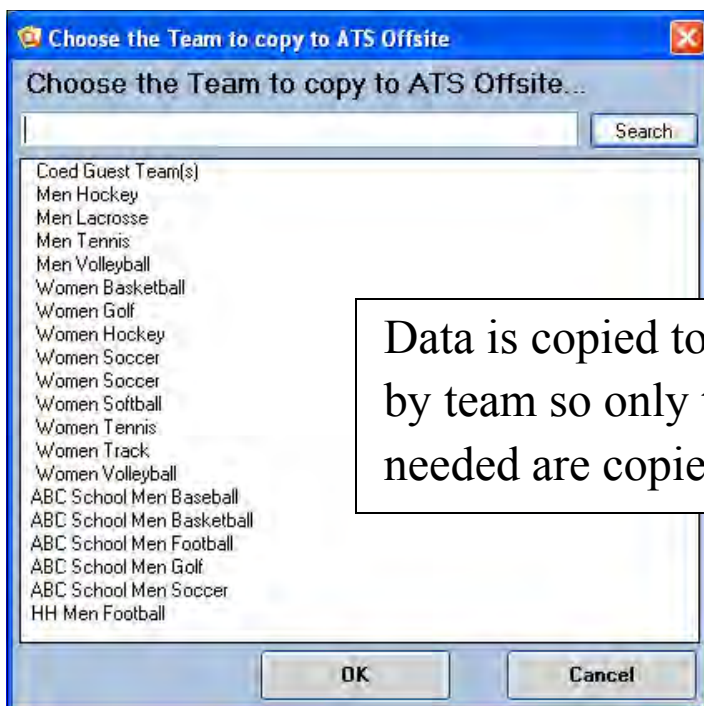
Choose the Team to copy to ATS Offsite

Choose the Team to copy to ATS Offsite...

Search

Coed Guest Team(s)
Men Hockey
Men Lacrosse
Men Tennis
Men Volleyball
Women Basketball
Women Golf
Women Hockey
Women Soccer
Women Soccer
Women Softball
Women Tennis
Women Track
Women Volleyball
ABC School Men Baseball
ABC School Men Basketball
ABC School Men Football
ABC School Men Golf
ABC School Men Soccer
HH Men Football

Data is copied to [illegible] by team so only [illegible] needed are copie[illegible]

OK

Cancel